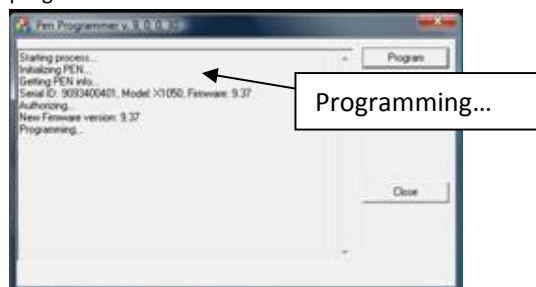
Pen Programmer v. 9.0.0.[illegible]

Starting process...
Initializing PEN...
Getting PEN info...
Serial ID: 9093400401, Model: X1050, Firmware: 9.37
Authorizing...
New Firmware version: 9.37
Programming...

Program

Programming…

Close